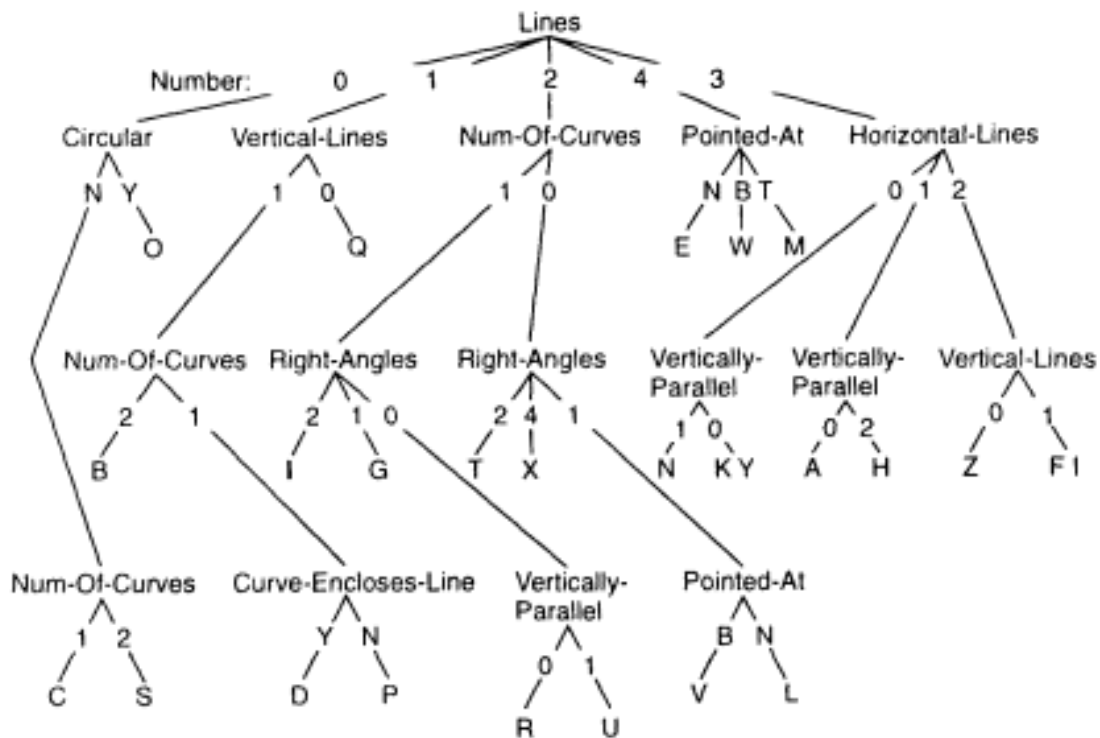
Lines

Number: 0 1 2 4 3

Circular
N Y
O

Vertical-Lines
1 0
Q

Num-Of-Curves
1 0

Pointed-At
N B T
E W M

Horizontal-Lines
0 1 2

Num-Of-Curves
2 1
B

Right-Angles
2 1 0
I G

Right-Angles
2 4 1
T X

Vertically-Parallel
1 0
N K Y

Vertically-Parallel
0 2
A H

Vertical-Lines
0 1
Z F I

Num-Of-Curves
1 2
C S

Curve-Encloses-Line
Y N
D P

Vertically-Parallel
0 1
R U

Pointed-At
B N
V L